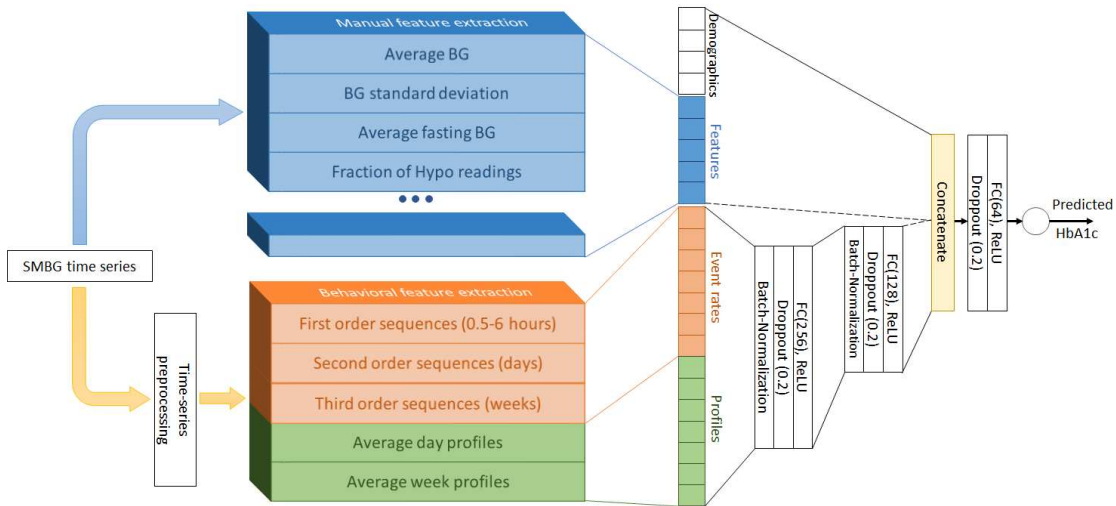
SMBG time series

Manual feature extraction
Average BG
BG standard deviation
Average fasting BG
Fraction of Hypo readings

Time-series preprocessing

Behavioral feature extraction
First order sequences (0.5-6 hours)
Second order sequences (days)
Third order sequences (weeks)
Average day profiles
Average week profiles

Demographics
Features
Event rates
Profiles

FC(256), ReLU
Dropout (0.2)
Batch-Normalization

FC(128), ReLU
Dropout (0.2)
Batch-Normalization

Concatenate

FC(64), ReLU
Dropout (0.2)

Predicted HbA1c